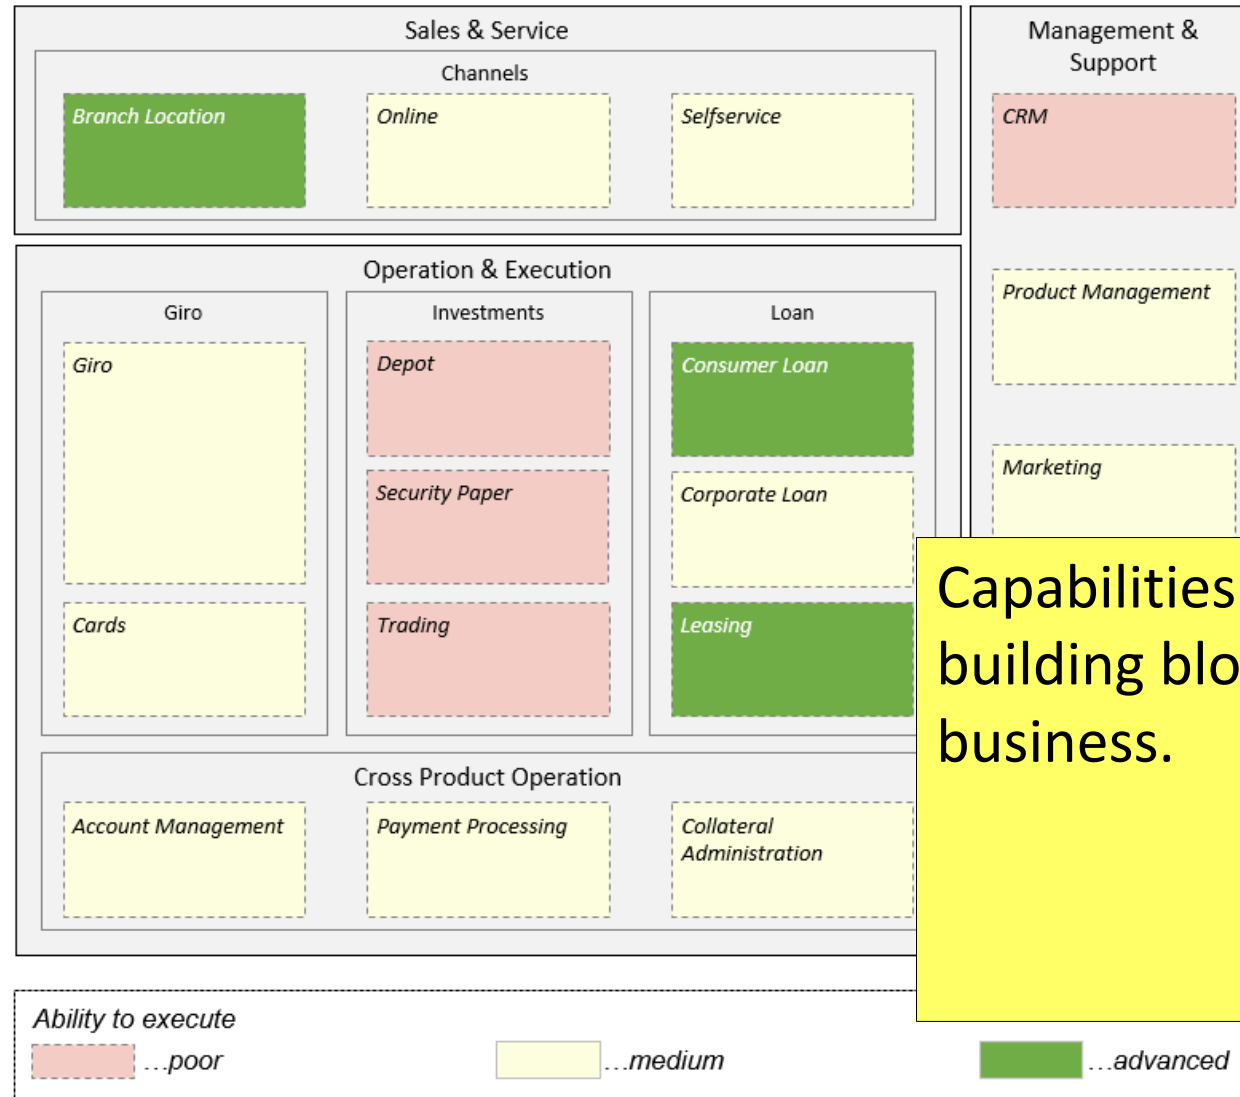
Sales & Service

Channels

Branch Location

Online

Selfservice

Management & Support

CRM

Product Management

Marketing

Operation & Execution

Giro

Giro

Cards

Investments

Depot

Security Paper

Trading

Loan

Consumer Loan

Corporate Loan

Leasing

Cross Product Operation

Account Management

Payment Processing

Collateral Administration

Capabilities building blo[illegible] business.

Ability to execute

...poor

...medium

...advanced